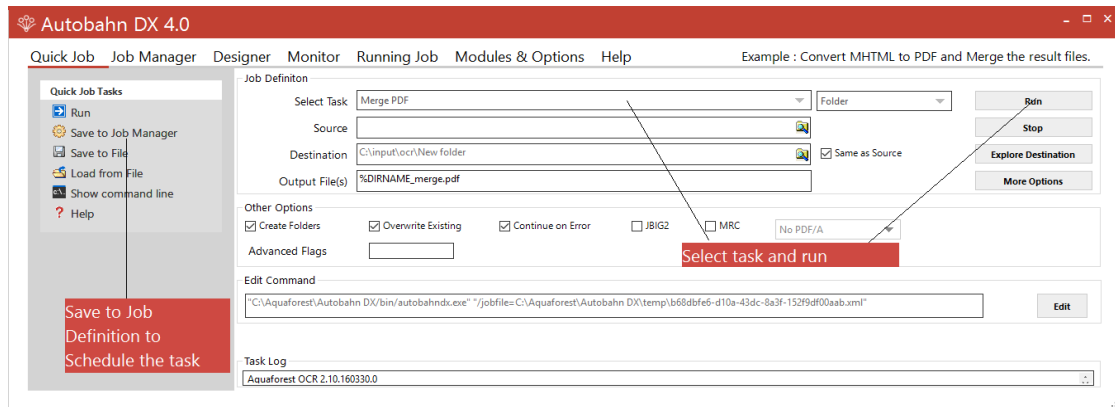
Autobahn DX 4.0

Quick Job Job Manager Designer Monitor Running Job Modules & Options Help

Example : Convert MHTML to PDF and Merge the result files.

Quick Job Tasks

Run

Save to Job Manager

Save to File

Load from File

Show command line

Help

Job Definiton

Select Task Merge PDF

Folder

Run

Source

Stop

Destination C:\input\ocr\New folder

Same as Source

Explore Destination

Output File(s) %DIRNAME_merge.pdf

More Options

Other Options

Create Folders

Overwrite Existing

Continue on Error

JBIG2

MRC

No PDF/A

Advanced Flags

Select task and run

Edit Command

"C:\Aquaforest\Autobahn DX/bin/autobahndx.exe" "/jobfile=C:\Aquaforest\Autobahn DX\temp\b68dbfe6-d10a-43dc-8a3f-152f9df00aab.xml"

Edit

Save to Job Definition to Schedule the task

Task Log

Aquaforest OCR 2.10.160330.0